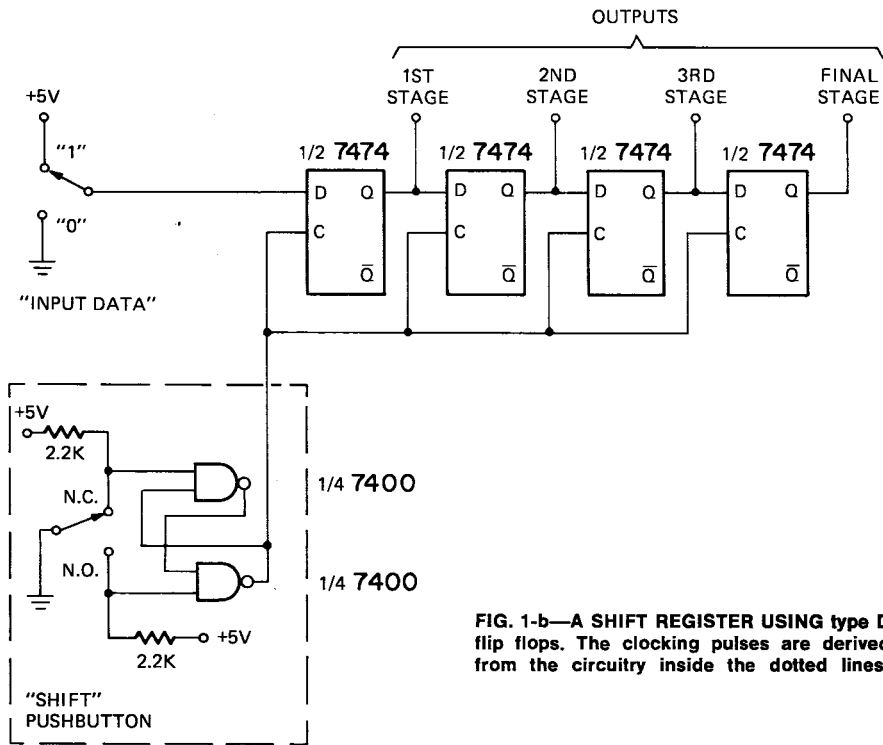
OUTPUTS

1ST STAGE

2ND STAGE

3RD STAGE

FINAL STAGE

+5V

"1"

"0"

"INPUT DATA"

1/2 7474

D

Q

C

$\overline{Q}$

1/2 7474

D

Q

C

$\overline{Q}$

1/2 7474

D

Q

C

$\overline{Q}$

1/2 7474

D

Q

C

$\overline{Q}$

+5V

2.2K

N.C.

N.O.

2.2K

+5V

1/4 7400

1/4 7400

"SHIFT" PUSHBUTTON

FIG. 1-b—A SHIFT REGISTER USING type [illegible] flip flops. The clocking pulses are derive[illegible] from the circuitry inside the dotted lines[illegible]